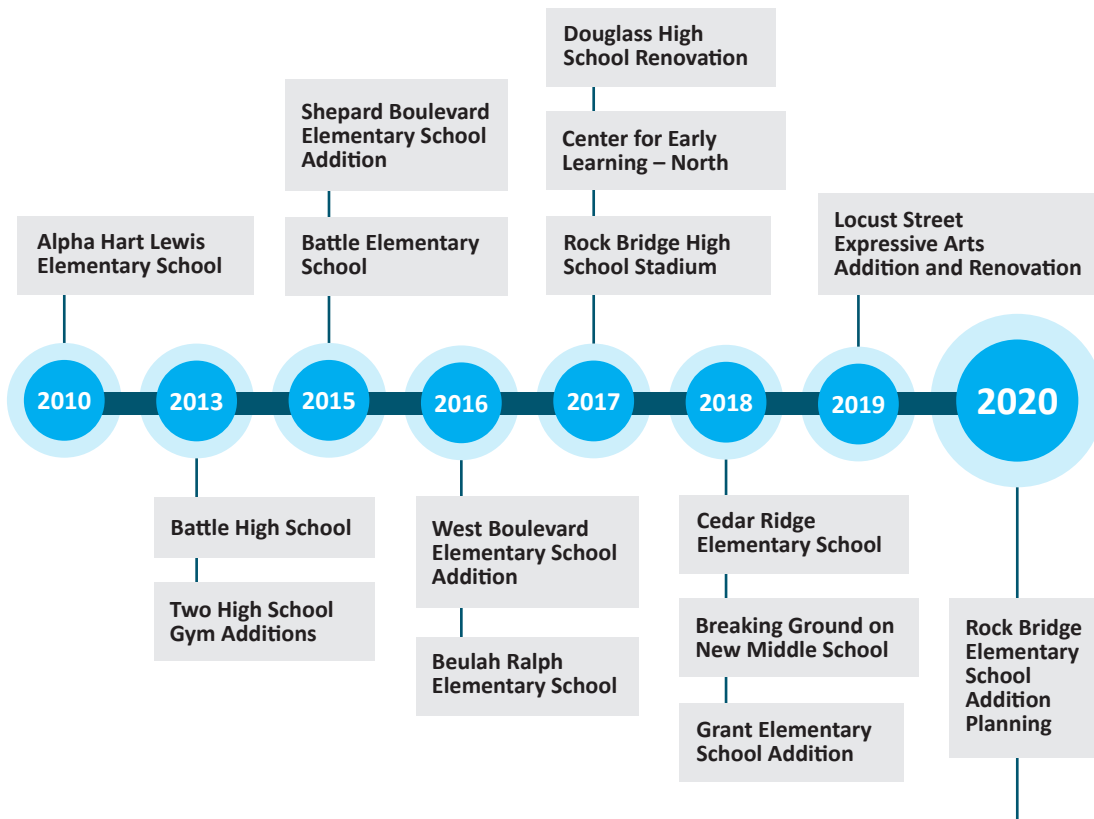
2010
Alpha Hart Lewis Elementary School

2013
Battle High School

Two High School Gym Additions

2015
Battle Elementary School

Shepard Boulevard Elementary School Addition

2016
West Boulevard Elementary School Addition

Beulah Ralph Elementary School

2017
Rock Bridge High School Stadium

Center for Early Learning – North

Douglass High School Renovation

2018
Cedar Ridge Elementary School

Breaking Ground on New Middle School

Grant Elementary School Addition

2019
Locust Street Expressive Arts Addition and Renovation

2020
Rock Bridge Elementary School Addition Planning